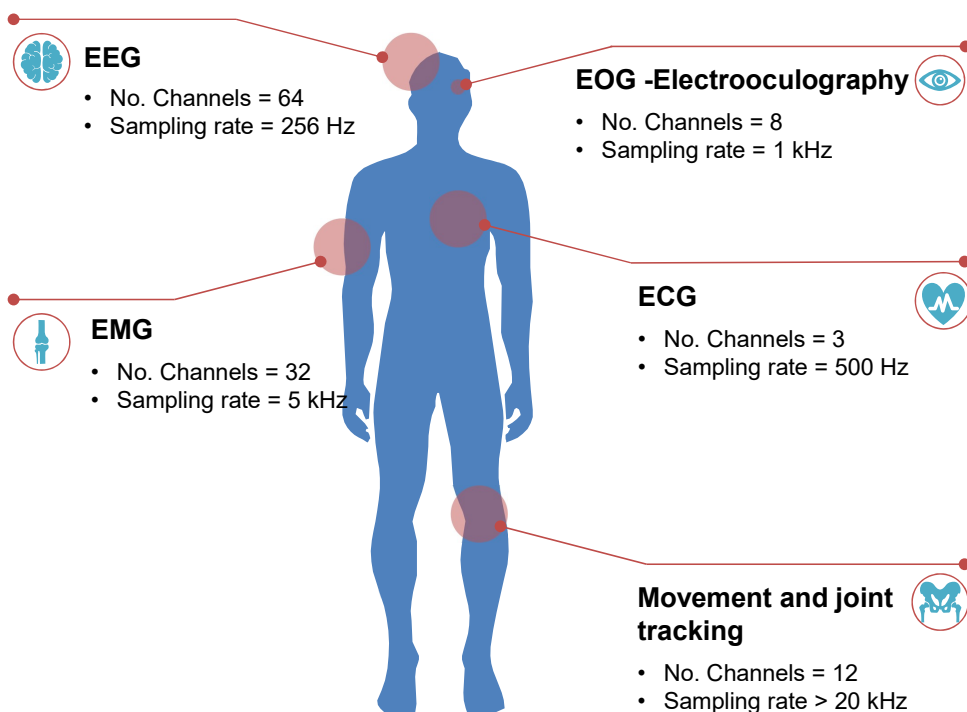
EEG
• No. Channels = 64
• Sampling rate = 256 Hz

EOG -Electrooculography
• No. Channels = 8
• Sampling rate = 1 kHz

EMG
• No. Channels = 32
• Sampling rate = 5 kHz

ECG
• No. Channels = 3
• Sampling rate = 500 Hz

Movement and joint tracking
• No. Channels = 12
• Sampling rate > 20 kHz